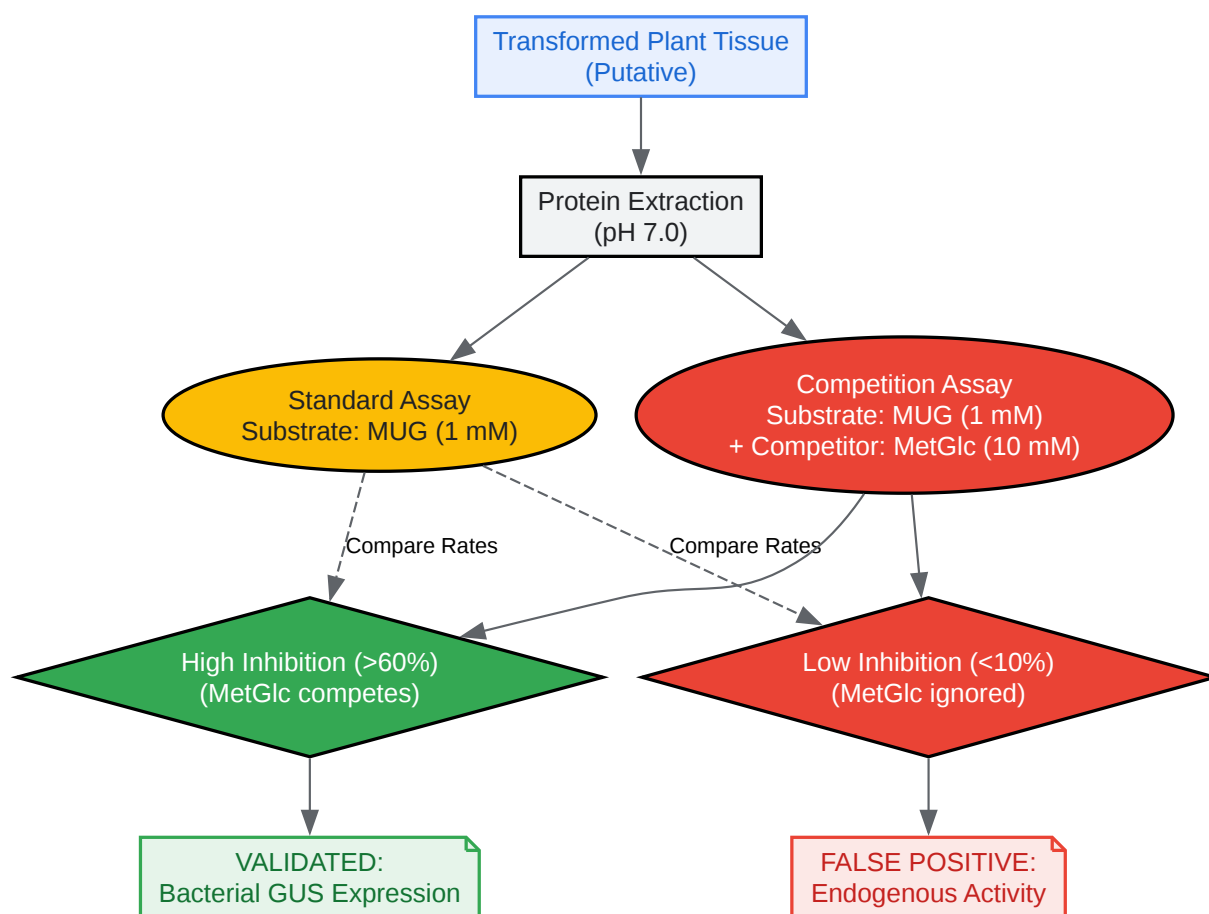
Transformed Plant Tissue
(Putative)

Protein Extraction
(pH 7.0)

Standard Assay
Substrate: MUG (1 mM)

Competition Assay
Substrate: MUG (1 mM)
+ Competitor: MetGlc (10 mM)

Compare Rates

Compare Rates

High Inhibition (>60%)
(MetGlc competes)

Low Inhibition (<10%)
(MetGlc ignored)

VALIDATED:
Bacterial GUS Expression

FALSE POSITIVE:
Endogenous Activity